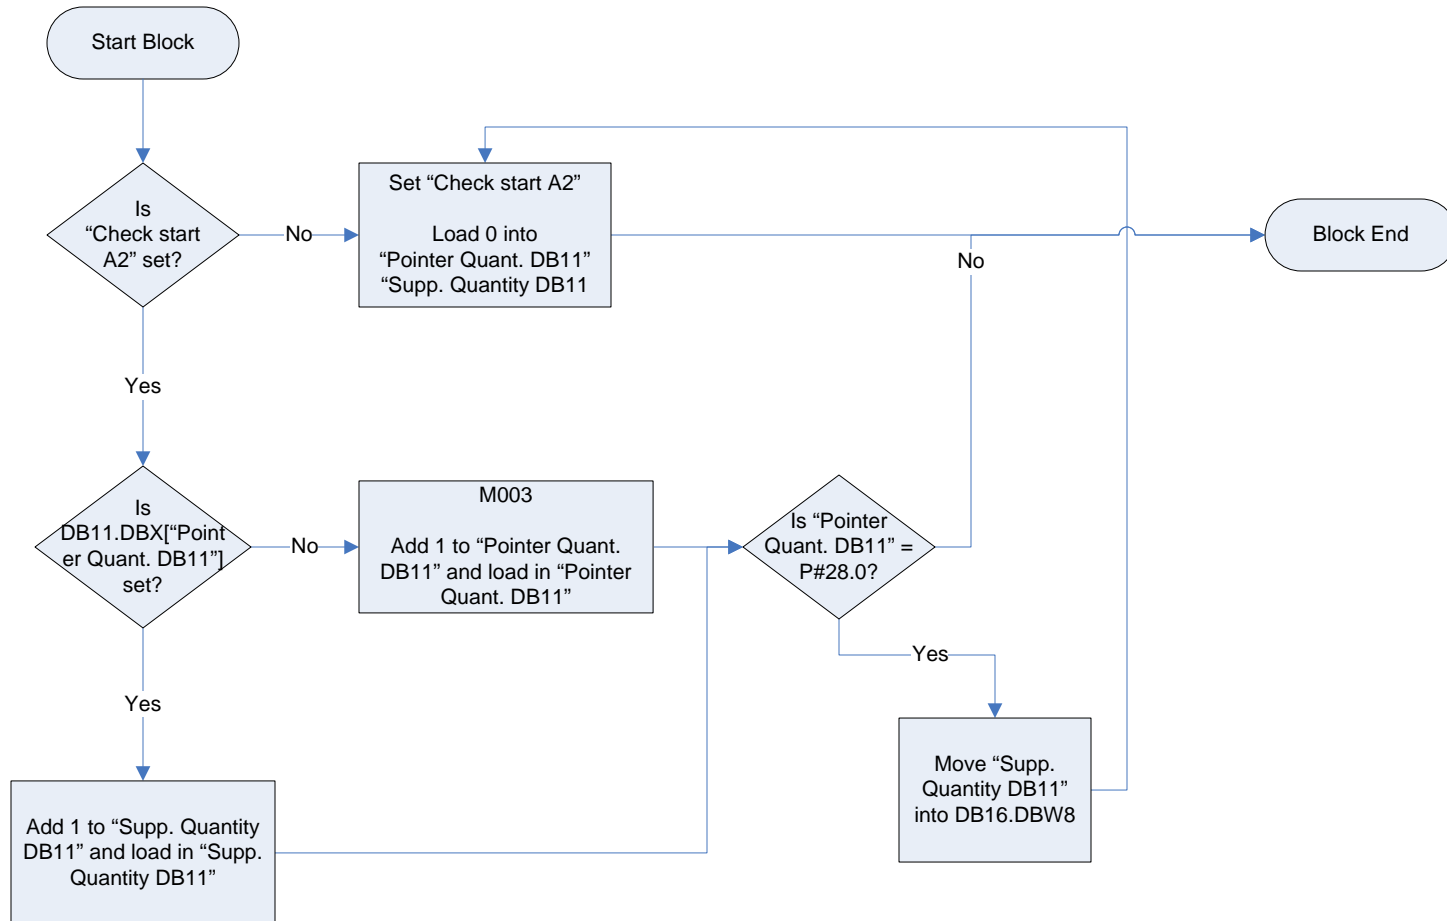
Start Block

Is "Check start A2" set?

No

Set "Check start A2"

Load 0 into "Pointer Quant. DB11" "Supp. Quantity DB11

Block End

No

Yes

Is DB11.DBX["Pointer Quant. DB11"] set?

No

M003

Add 1 to "Pointer Quant. DB11" and load in "Pointer Quant. DB11"

Is "Pointer Quant. DB11" = P#28.0?

Yes

Yes

Move "Supp. Quantity DB11" into DB16.DBW8

Add 1 to "Supp. Quantity DB11" and load in "Supp. Quantity DB11"